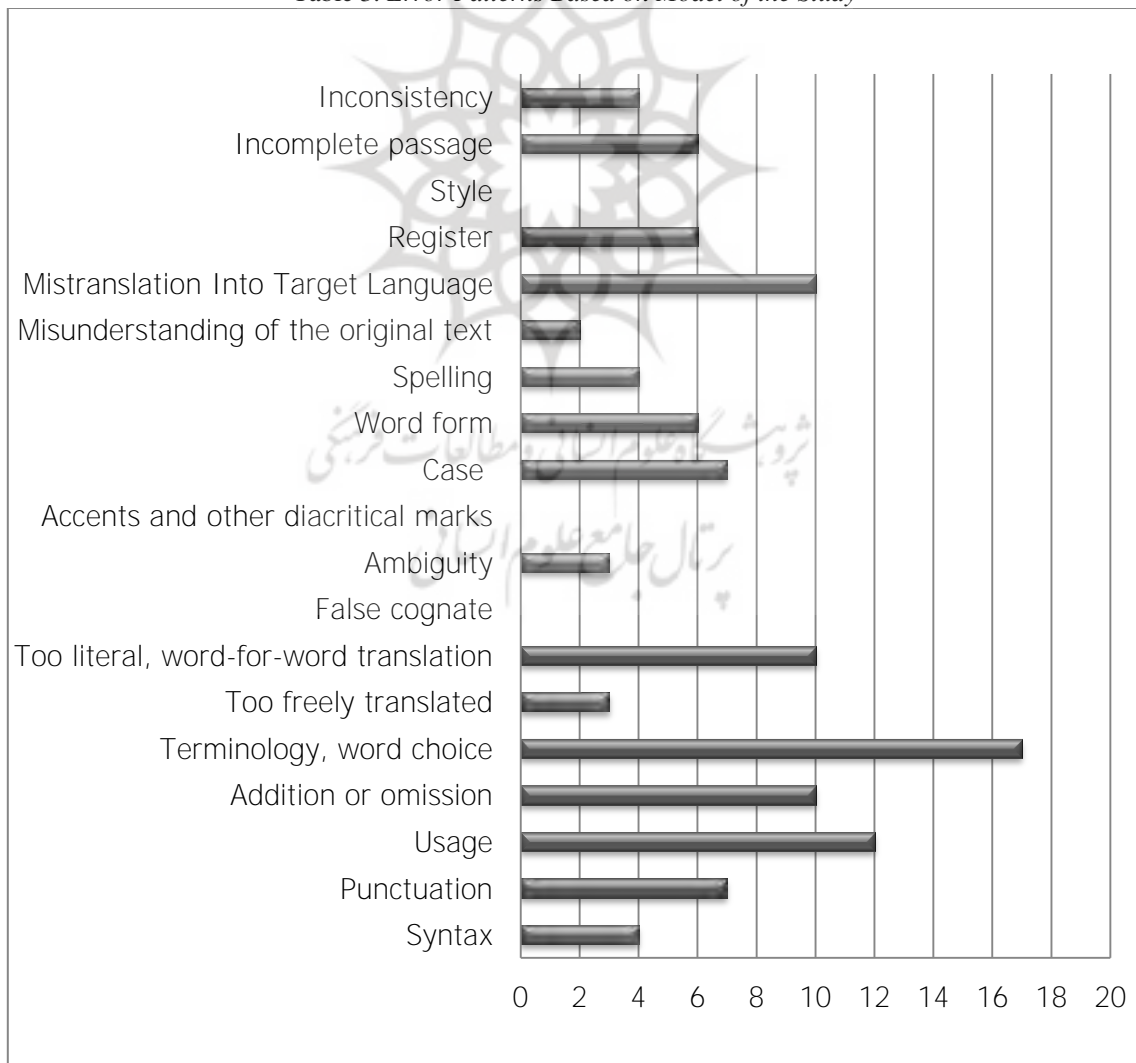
Table 5. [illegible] Patterns Based on Model of the Study

Inconsistency
Incomplete passage
Style
Register
Mistranslation Into Target Language
Misunderstanding of the original text
Spelling
Word form
Case
Accents and other diacritical marks
Ambiguity
False cognate
Too literal, word-for-word translation
Too freely translated
Terminology, word choice
Addition or omission
Usage
Punctuation
Syntax

0 2 4 6 8 10 12 14 16 18 20

پژوهشگاه علوم انسانی و مطالعات فرهنگی
پرتال جامع علوم انسانی